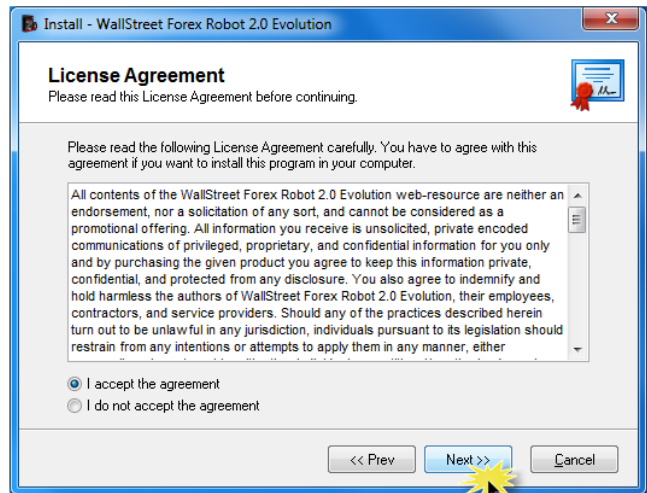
Install - WallStreet Forex Robot 2.0 Evolution

License Agreement
Please read this License Agreement before continuing.

Please read the following License Agreement carefully. You have to agree with this agreement if you want to install this program in your computer.

All contents of the WallStreet Forex Robot 2.0 Evolution web-resource are neither an endorsement, nor a solicitation of any sort, and cannot be considered as a promotional offering. All information you receive is unsolicited, private encoded communications of privileged, proprietary, and confidential information for you only and by purchasing the given product you agree to keep this information private, confidential, and protected from any disclosure. You also agree to indemnify and hold harmless the authors of WallStreet Forex Robot 2.0 Evolution, their employees, contractors, and service providers. Should any of the practices described herein turn out to be unlawful in any jurisdiction, individuals pursuant to its legislation should restrain from any intentions or attempts to apply them in any manner, either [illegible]

I accept the agreement
I do not accept the agreement

<< Prev
Next >>
Cancel